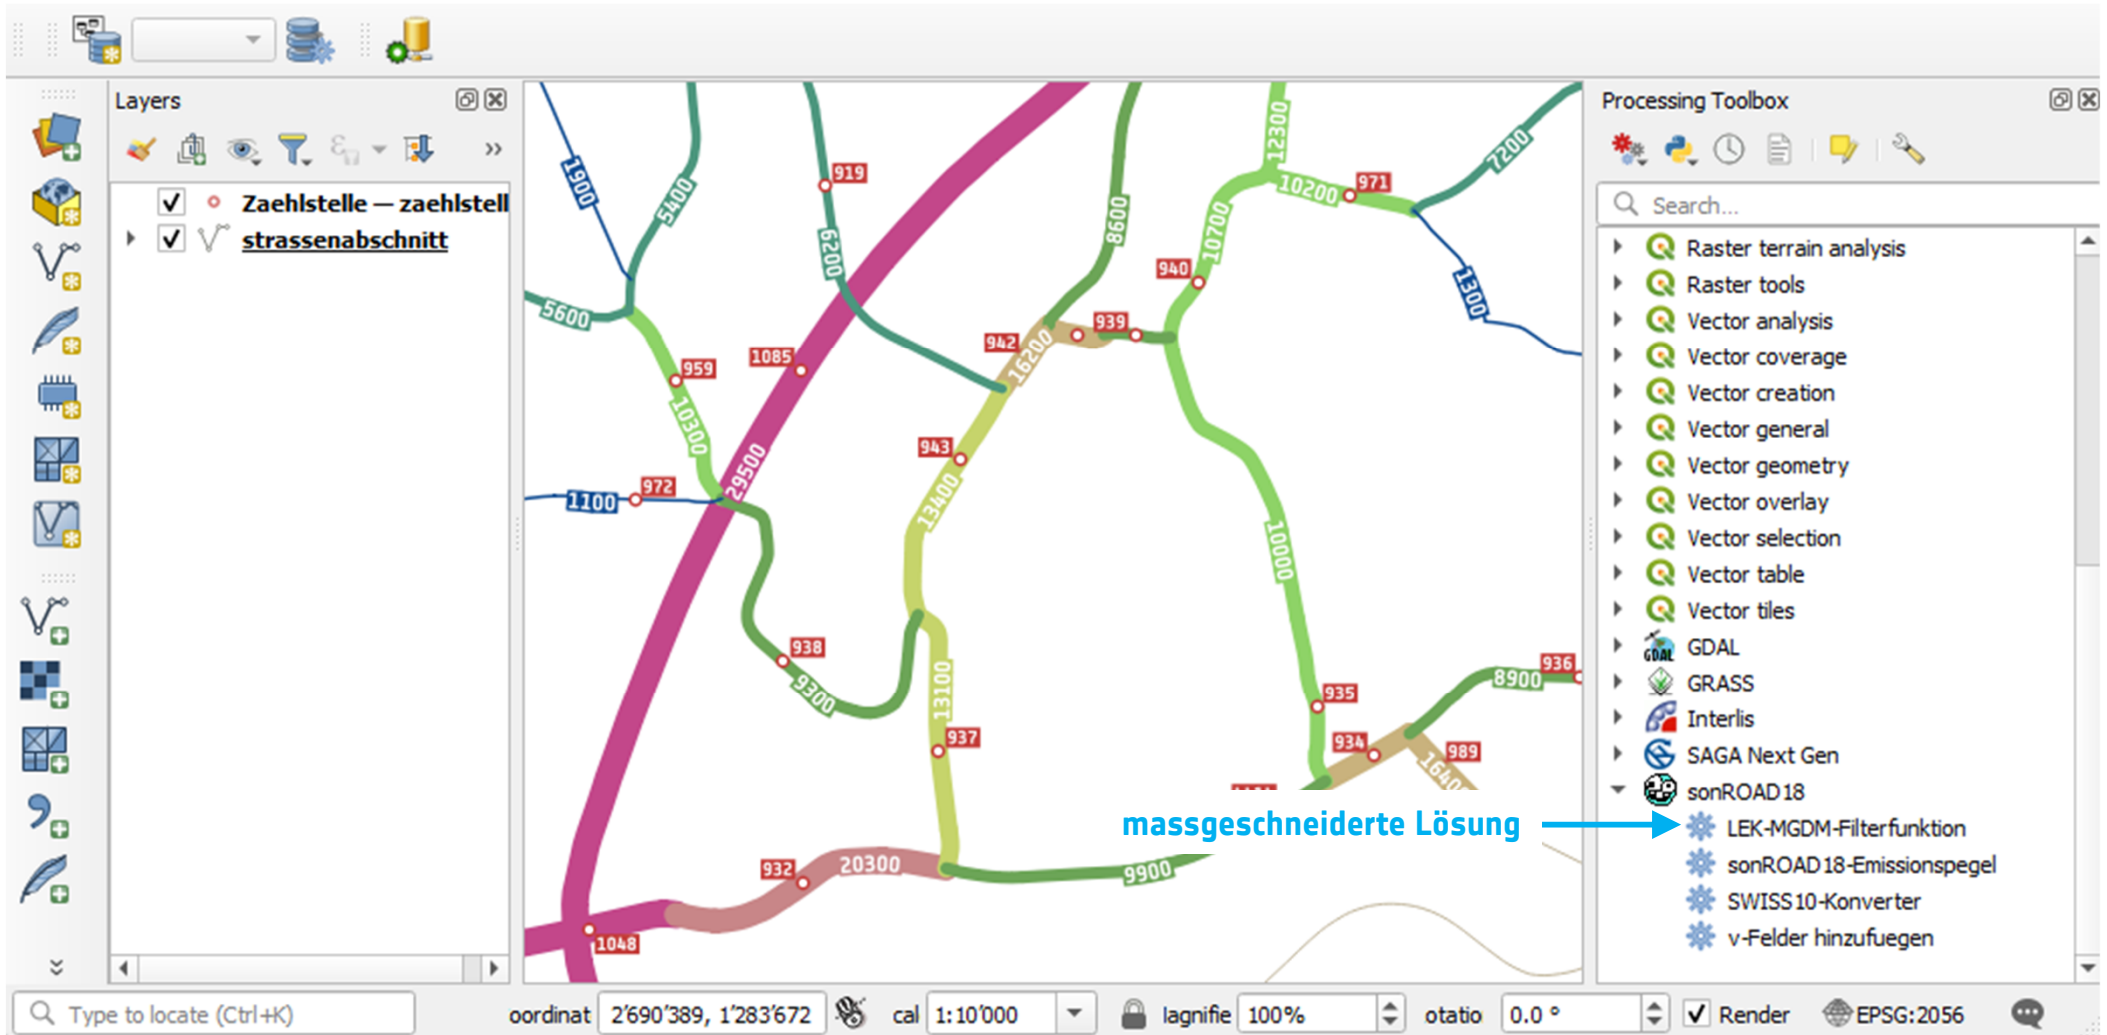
Layers

Zaehlstelle — zaehlstell
strassenabschnitt

1900
5400
919
6700
8600
12300
10200
971
7200
5600
959
1085
942
16200
939
940
10700
1300
10300
29500
943
972
1100
13400
10000
938
9300
13100
937
935
8900
936
934
989
932
20300
9900
1048

Processing Toolbox

Search...

Raster terrain analysis
Raster tools
Vector analysis
Vector coverage
Vector creation
Vector general
Vector geometry
Vector overlay
Vector selection
Vector table
Vector tiles
GDAL
GRASS
Interlis
SAGA Next Gen
sonROAD 18
LEK-MGDM-Filterfunktion
sonROAD18-Emissionspegel
SWISS10-Konverter
v-Felder hinzufuegen

massgeschneiderte Lösung

Type to locate (Ctrl+K)
oordinat 2'690'389, 1'283'672 cal 1:10'000 lagnifie 100% otatio 0.0 ° Render EPSG:2056